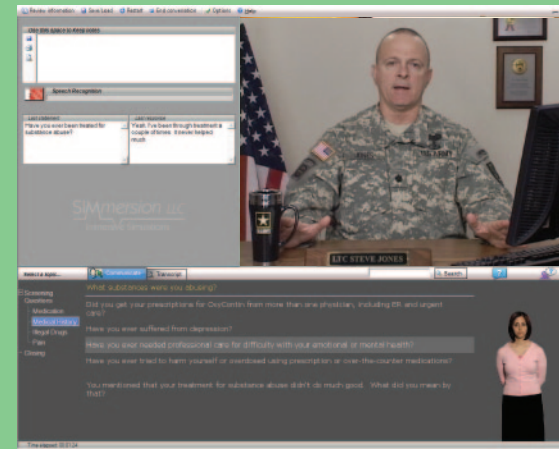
Review information | Save Load | Restart | End conversation | Options | Help

Use this space to keep notes

Speech Recognition

Last statement
Have you ever been treated for substance abuse?

Last response
Yeah. I've been through treatment a couple of times. It never helped much.

SIMmersion LLC

LTC STEVE JONES

Select a topic... | Conversation | Transcript | Search

Screening Questions
Medication
Medical History
Illegal Drugs
Pain
Closing

What substances were you abusing?

Did you get your prescriptions for OxyContin from more than one physician, including ER and urgent care?

Have you ever suffered from depression?

Have you ever needed professional care for difficulty with your emotional or mental health?

Have you ever tried to harm yourself or overdose using prescription or over-the-counter medications?

You mentioned that your treatment for substance abuse didn't do much good. What did you mean by that?

Time elapsed: 00:07:24